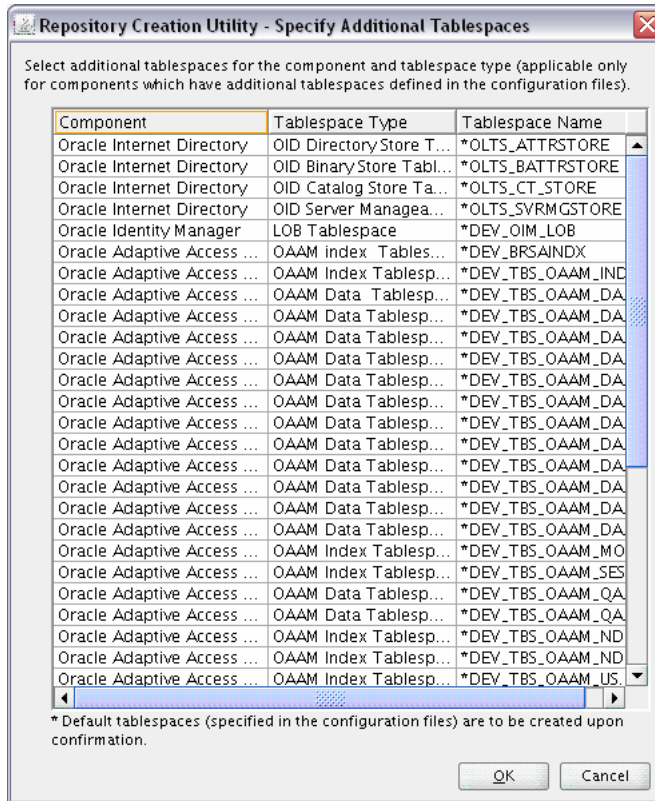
Repository Creation Utility - Specify Additional Tablespaces

Select additional tablespaces for the component and tablespace type (applicable only for components which have additional tablespaces defined in the configuration files).

| Component | Tablespace Type | Tablespace Name |
|---|---|---|
| Oracle Internet Directory | OID Directory Store T... | *OLTS_ATTRSTORE |
| Oracle Internet Directory | OID Binary Store Tabl... | *OLTS_BATTRSTORE |
| Oracle Internet Directory | OID Catalog Store Ta... | *OLTS_CT_STORE |
| Oracle Internet Directory | OID Server Managea... | *OLTS_SVRMGSTORE |
| Oracle Identity Manager | LOB Tablespace | *DEV_OIM_LOB |
| Oracle Adaptive Access ... | OAAM index Tables... | *DEV_BRSAINDX |
| Oracle Adaptive Access ... | OAAM Index Tablesp... | *DEV_TBS_OAAM_IND |
| Oracle Adaptive Access ... | OAAM Data Tablesp... | *DEV_TBS_OAAM_DA |
| Oracle Adaptive Access ... | OAAM Data Tablesp... | *DEV_TBS_OAAM_DA |
| Oracle Adaptive Access ... | OAAM Data Tablesp... | *DEV_TBS_OAAM_DA |
| Oracle Adaptive Access ... | OAAM Data Tablesp... | *DEV_TBS_OAAM_DA |
| Oracle Adaptive Access ... | OAAM Data Tablesp... | *DEV_TBS_OAAM_DA |
| Oracle Adaptive Access ... | OAAM Data Tablesp... | *DEV_TBS_OAAM_DA |
| Oracle Adaptive Access ... | OAAM Data Tablesp... | *DEV_TBS_OAAM_DA |
| Oracle Adaptive Access ... | OAAM Data Tablesp... | *DEV_TBS_OAAM_DA |
| Oracle Adaptive Access ... | OAAM Data Tablesp... | *DEV_TBS_OAAM_DA |
| Oracle Adaptive Access ... | OAAM Data Tablesp... | *DEV_TBS_OAAM_DA |
| Oracle Adaptive Access ... | OAAM Data Tablesp... | *DEV_TBS_OAAM_DA |
| Oracle Adaptive Access ... | OAAM Index Tablesp... | *DEV_TBS_OAAM_MO |
| Oracle Adaptive Access ... | OAAM Index Tablesp... | *DEV_TBS_OAAM_SES |
| Oracle Adaptive Access ... | OAAM Data Tablesp... | *DEV_TBS_OAAM_QA |
| Oracle Adaptive Access ... | OAAM Data Tablesp... | *DEV_TBS_OAAM_QA |
| Oracle Adaptive Access ... | OAAM Index Tablesp... | *DEV_TBS_OAAM_ND |
| Oracle Adaptive Access ... | OAAM Index Tablesp... | *DEV_TBS_OAAM_ND |
| Oracle Adaptive Access ... | OAAM Index Tablesp... | *DEV_TBS_OAAM_US. |

* Default tablespaces (specified in the configuration files) are to be created upon confirmation.

OK Cancel